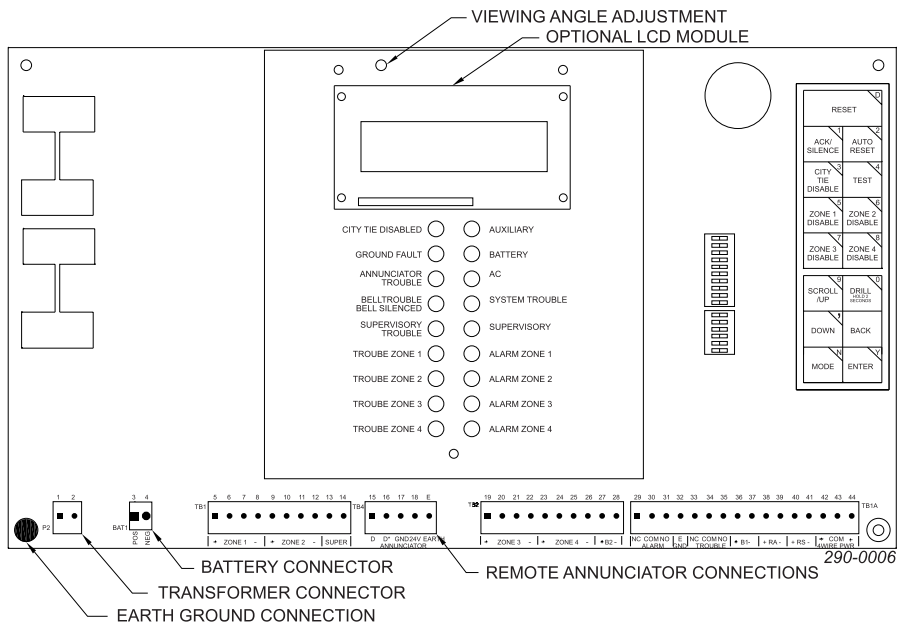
VIEWING ANGLE ADJUSTMENT
OPTIONAL LCD MODULE

CITY TIE DISABLED
GROUND FAULT
ANNUNCIATOR TROUBLE
BELLTROUBLE BELL SILENCED
SUPERVISORY TROUBLE
TROUBE ZONE 1
TROUBE ZONE 2
TROUBE ZONE 3
TROUBE ZONE 4

AUXILIARY
BATTERY
AC
SYSTEM TROUBLE
SUPERVISORY
ALARM ZONE 1
ALARM ZONE 2
ALARM ZONE 3
ALARM ZONE 4

RESET 0
ACK/ SILENCE 1
AUTO RESET 2
CITY TIE DISABLE 3
TEST 4
ZONE 1 DISABLE 5
ZONE 2 DISABLE 6
ZONE 3 DISABLE 7
ZONE 4 DISABLE 8
SCROLL /UP 9
DRILL HOLD 2 SECONDS D
DOWN
BACK
MODE N
ENTER Y

1 2
P2
3 4
BAT1
POS NEG
TB1
5 6 7 8 9 10 11 12 13 14
+ ZONE 1 - + ZONE 2 - SUPER
TB4
15 16 17 18 E
D D* GND 24V EARTH
ANNUNCIATOR
TB2
19 20 21 22 23 24 25 26 27 28
+ ZONE 3 - + ZONE 4 - + B2 -
29 30 31 32 33 34 35 36 37 38 39 40 41 42 43 44
NC COM NO ALARM E GND NC COM NO TROUBLE + B1 - + RA - + RS - - COM + 4WIRE PWR
TB1A
290-0006

BATTERY CONNECTOR
TRANSFORMER CONNECTOR
EARTH GROUND CONNECTION
REMOTE ANNUNCIATOR CONNECTIONS